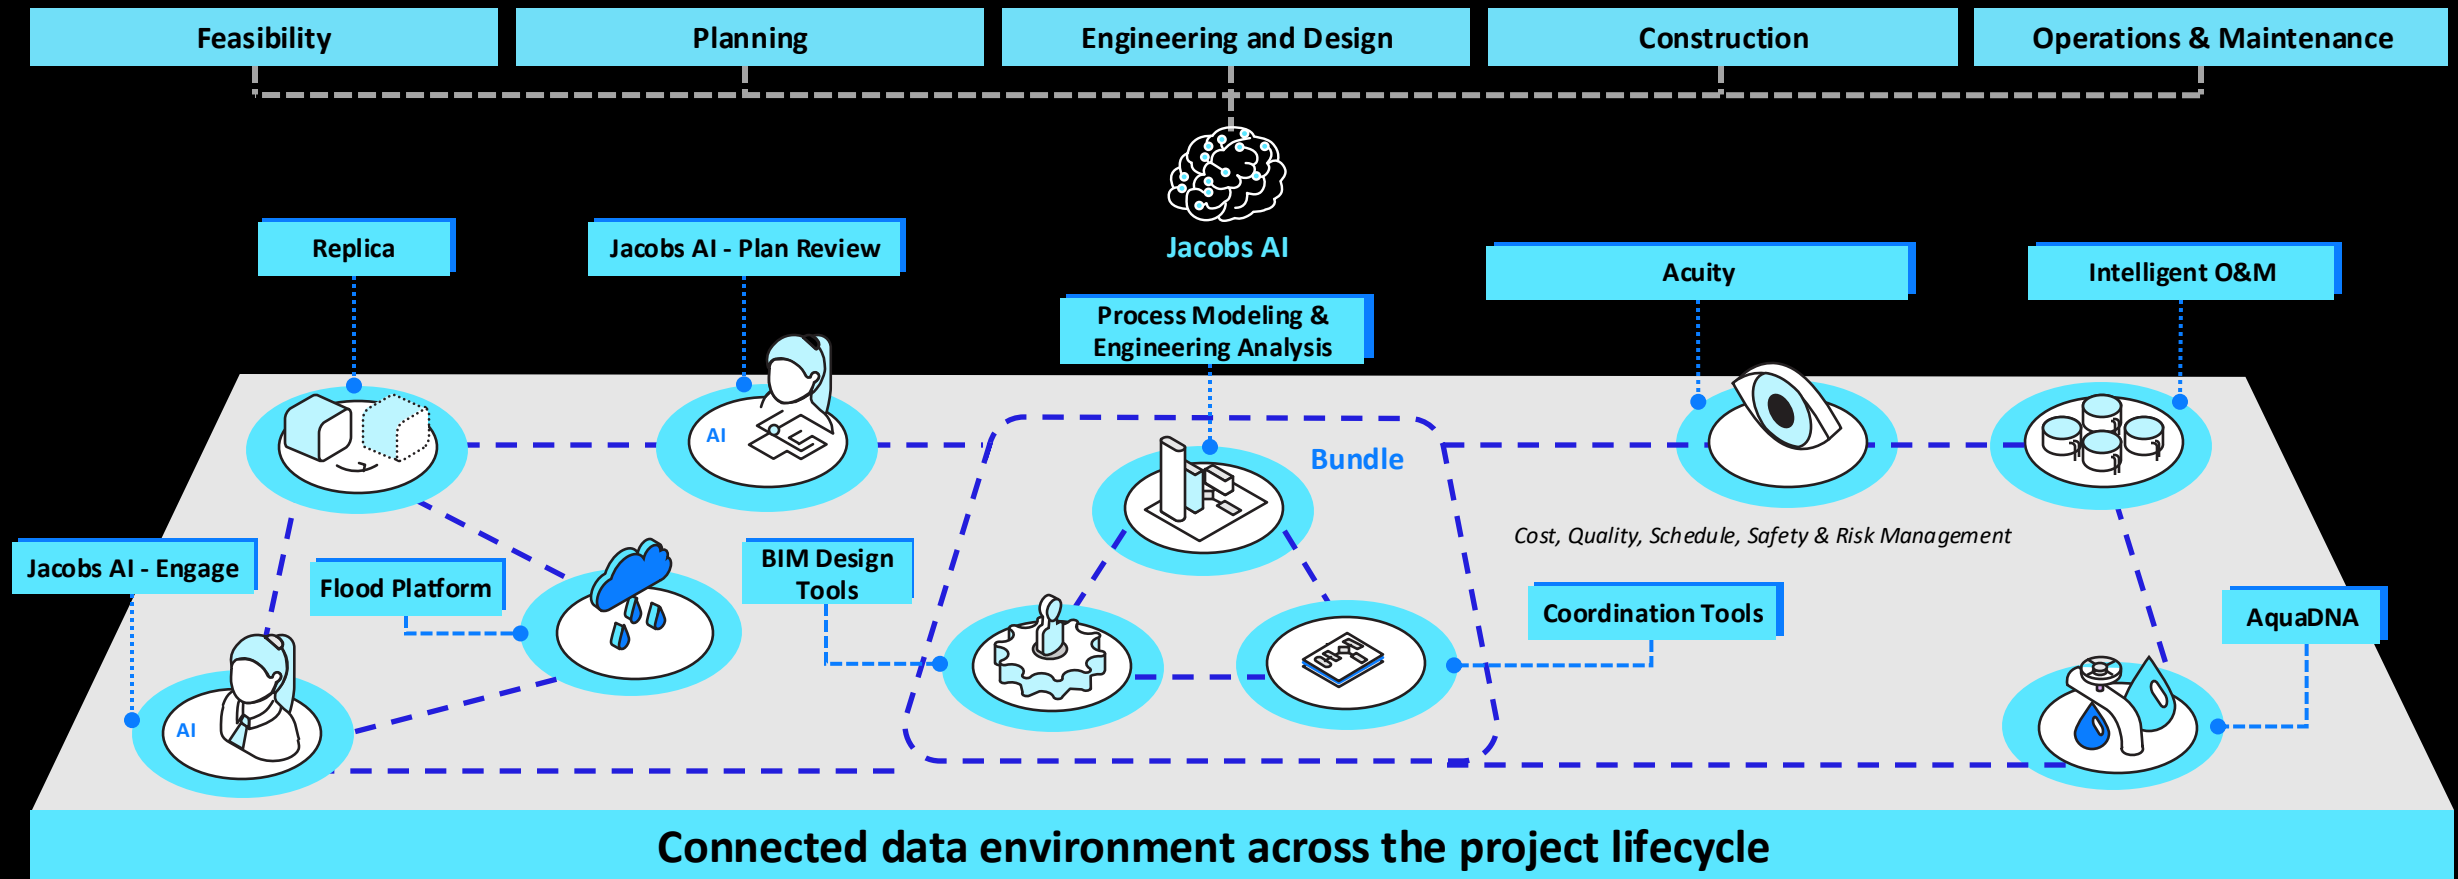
Feasibility

Planning

Engineering and Design

Construction

Operations & Maintenance

Jacobs AI

Replica

Jacobs AI - Plan Review

Process Modeling & Engineering Analysis

Acuity

Intelligent O&M

AI

AI

Bundle

Cost, Quality, Schedule, Safety & Risk Management

Jacobs AI - Engage

Flood Platform

BIM Design Tools

Coordination Tools

AquaDNA

Connected data environment across the project lifecycle